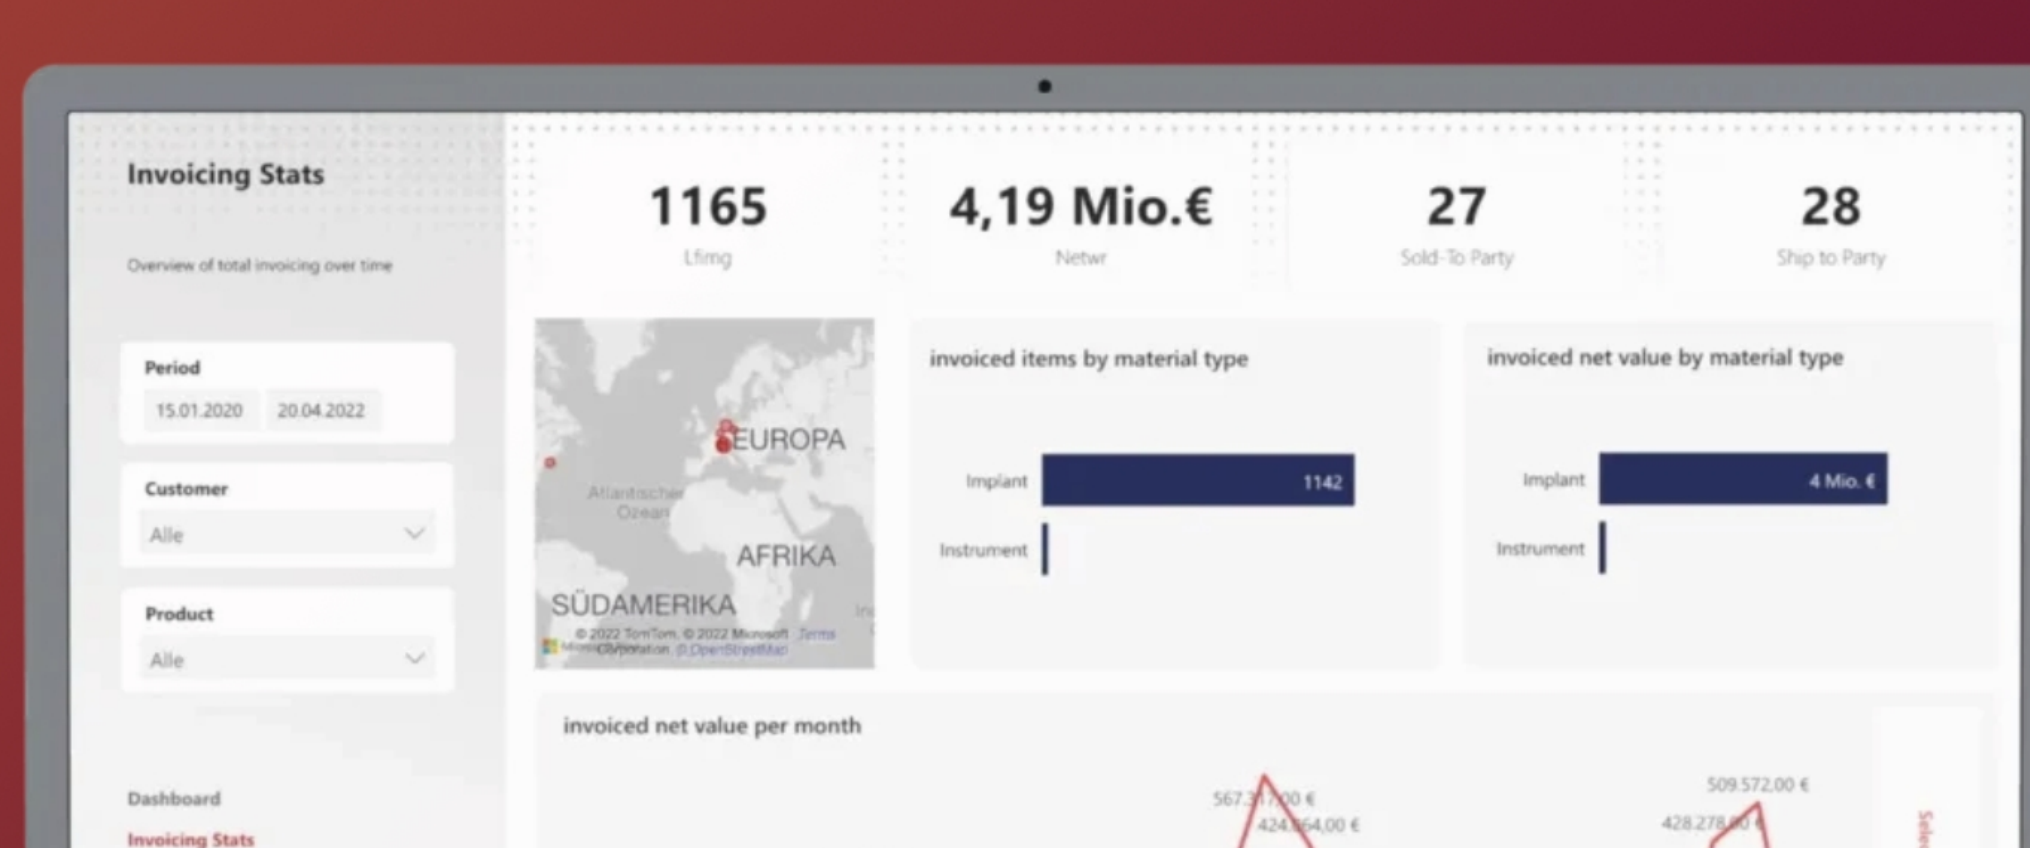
Invoicing Stats

Overview of total invoicing over time

Period
15.01.2020 20.04.2022

Customer
Alle

Product
Alle

Dashboard
Invoicing Stats

1165
Lfimg

4,19 Mio.€
Netwr

27
Sold-To Party

28
Ship to Party

EUROPA
Atlantischer Ozean
AFRIKA
SÜDAMERIKA
© 2022 TomTom, © 2022 Microsoft Corporation Terms © OpenStreetMap

invoiced items by material type
Implant 1142
Instrument

invoiced net value by material type
Implant 4 Mio. €
Instrument

invoiced net value per month
567.3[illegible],00 €
424.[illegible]64,00 €
509.572,00 €
428.278,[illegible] €